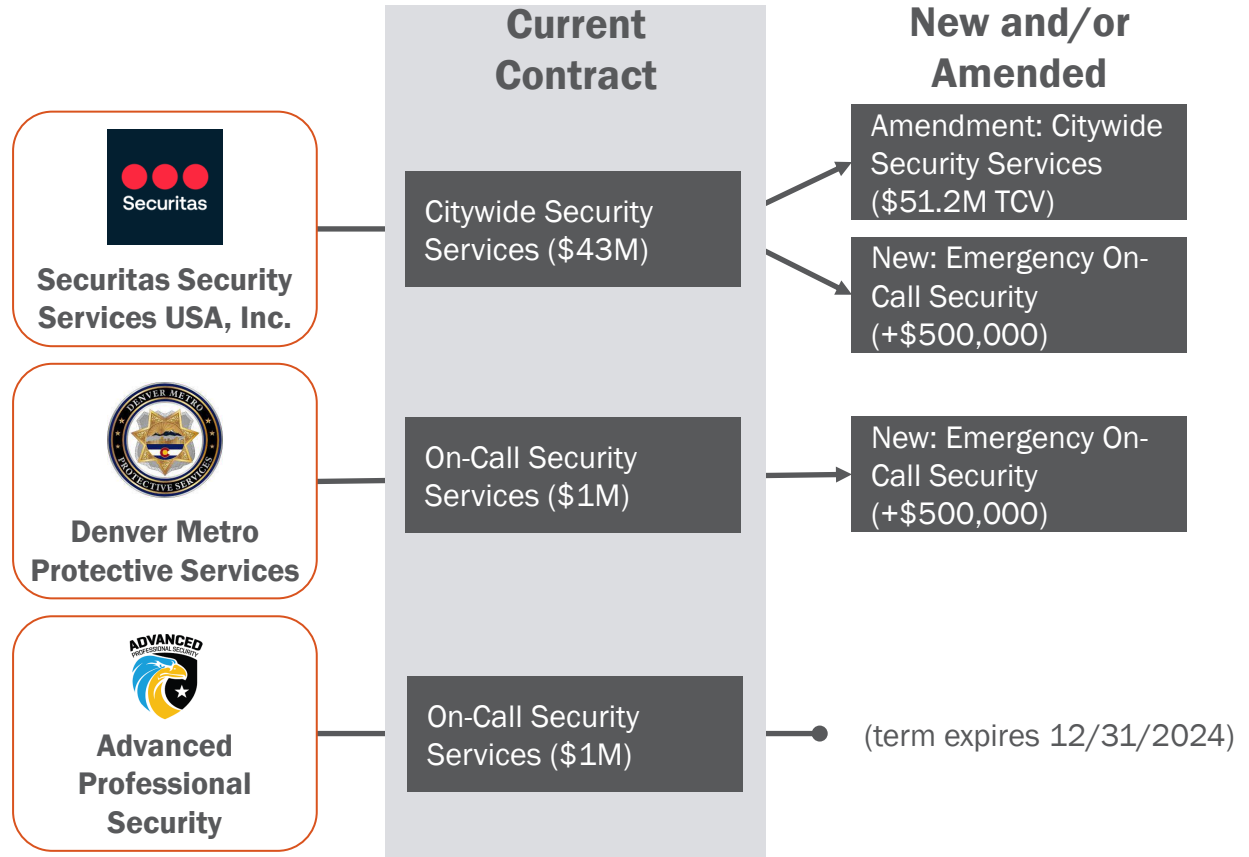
Current Contract

New and/or Amended

Securitas

Securitas Security Services USA, Inc.

Citywide Security Services ($43M)

Amendment: Citywide Security Services ($51.2M TCV)

New: Emergency On-Call Security (+$500,000)

DENVER METRO PROTECTIVE SERVICES

Denver Metro Protective Services

On-Call Security Services ($1M)

New: Emergency On-Call Security (+$500,000)

ADVANCED PROFESSIONAL SECURITY

Advanced Professional Security

On-Call Security Services ($1M)

(term expires 12/31/2024)